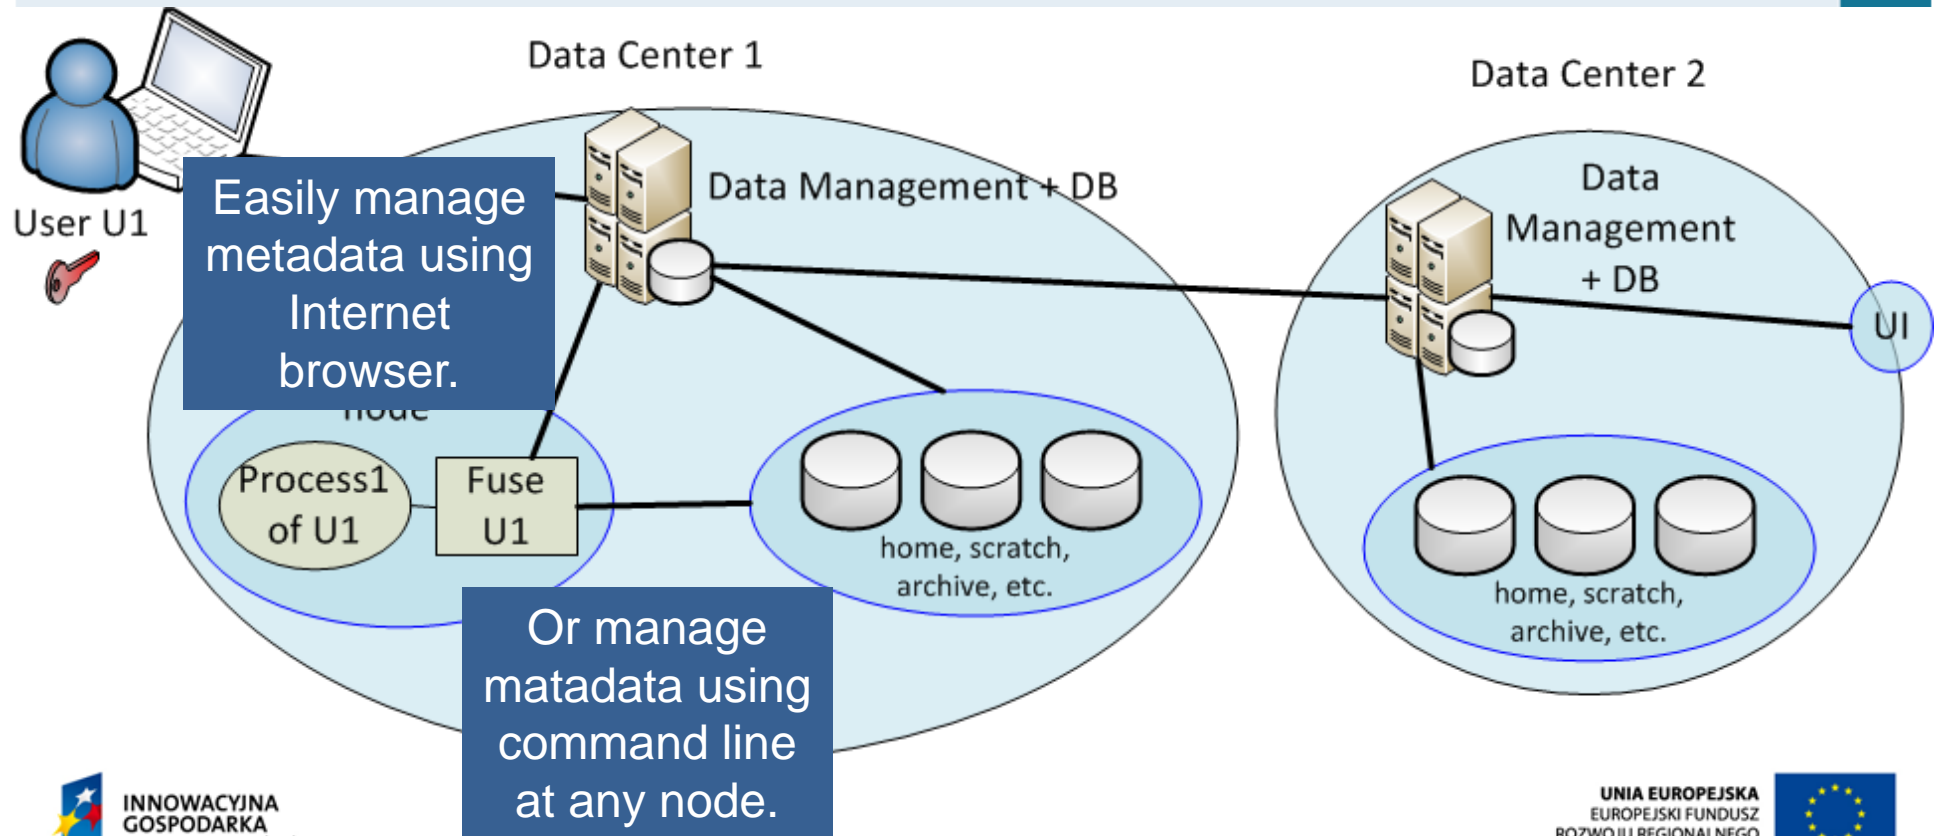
Data Center 1

Data Center 2

User U1

Easily manage metadata using Internet browser.

Data Management + DB

Data Management + DB

UI

node

Process1 of U1

Fuse U1

home, scratch, archive, etc.

home, scratch, archive, etc.

Or manage matadata using command line at any node.

INNOWACYJNA GOSPODARKA

UNIA EUROPEJSKA
EUROPEJSKI FUNDUSZ
ROZWOJU REGIONALNEGO